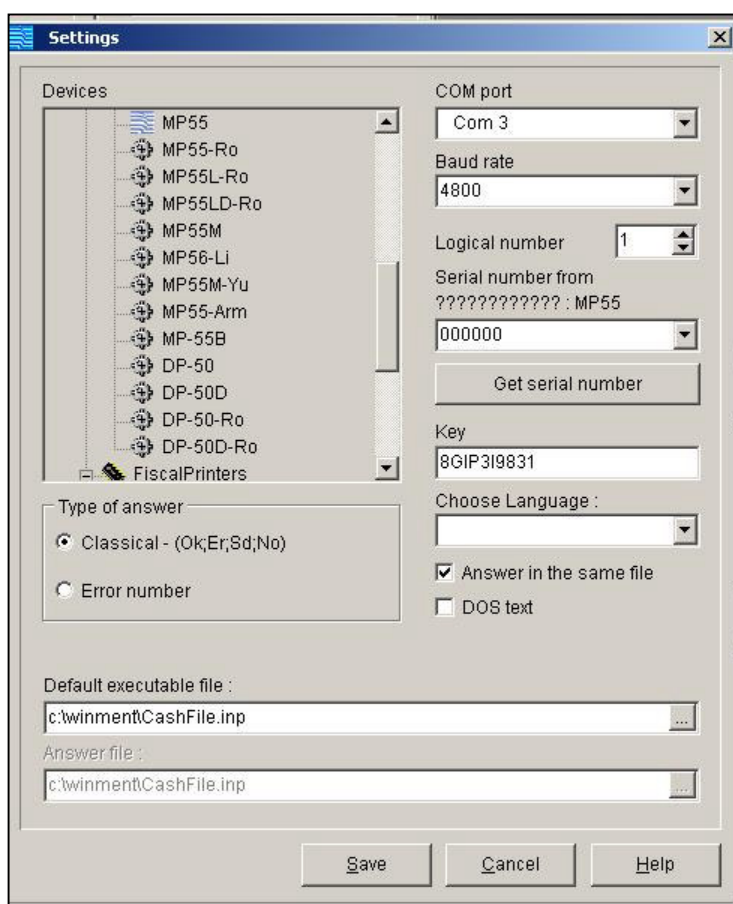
Settings

Devices

MP55
MP55-Ro
MP55L-Ro
MP55LD-Ro
MP55M
MP56-Li
MP55M-Yu
MP55-Arm
MP-55B
DP-50
DP-50D
DP-50-Ro
DP-50D-Ro
FiscalPrinters

Type of answer

Classical - (Ok;Er;Sd;No)

Error number

COM port

Com 3

Baud rate

4800

Logical number 1

Serial number from ??????????? : MP55

000000

Get serial number

Key

8GIP3I9831

Choose Language :

Answer in the same file

DOS text

Default executable file :

c:\winment\CashFile.inp

Answer file :

c:\winment\CashFile.inp

Save

Cancel

Help